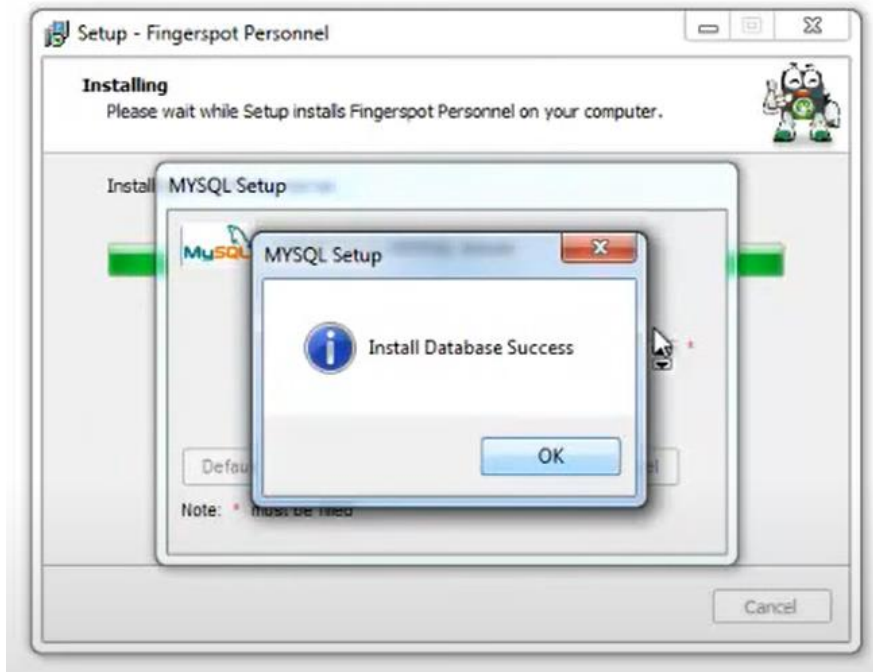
Setup - Fingerspot Personnel

Installing
Please wait while Setup installs Fingerspot Personnel on your computer.

Install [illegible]

MYSQL Setup

MySQL

MYSQL Setup

Install Database Success

OK

Defau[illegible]

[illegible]el

*

Note: * must be filled

Cancel